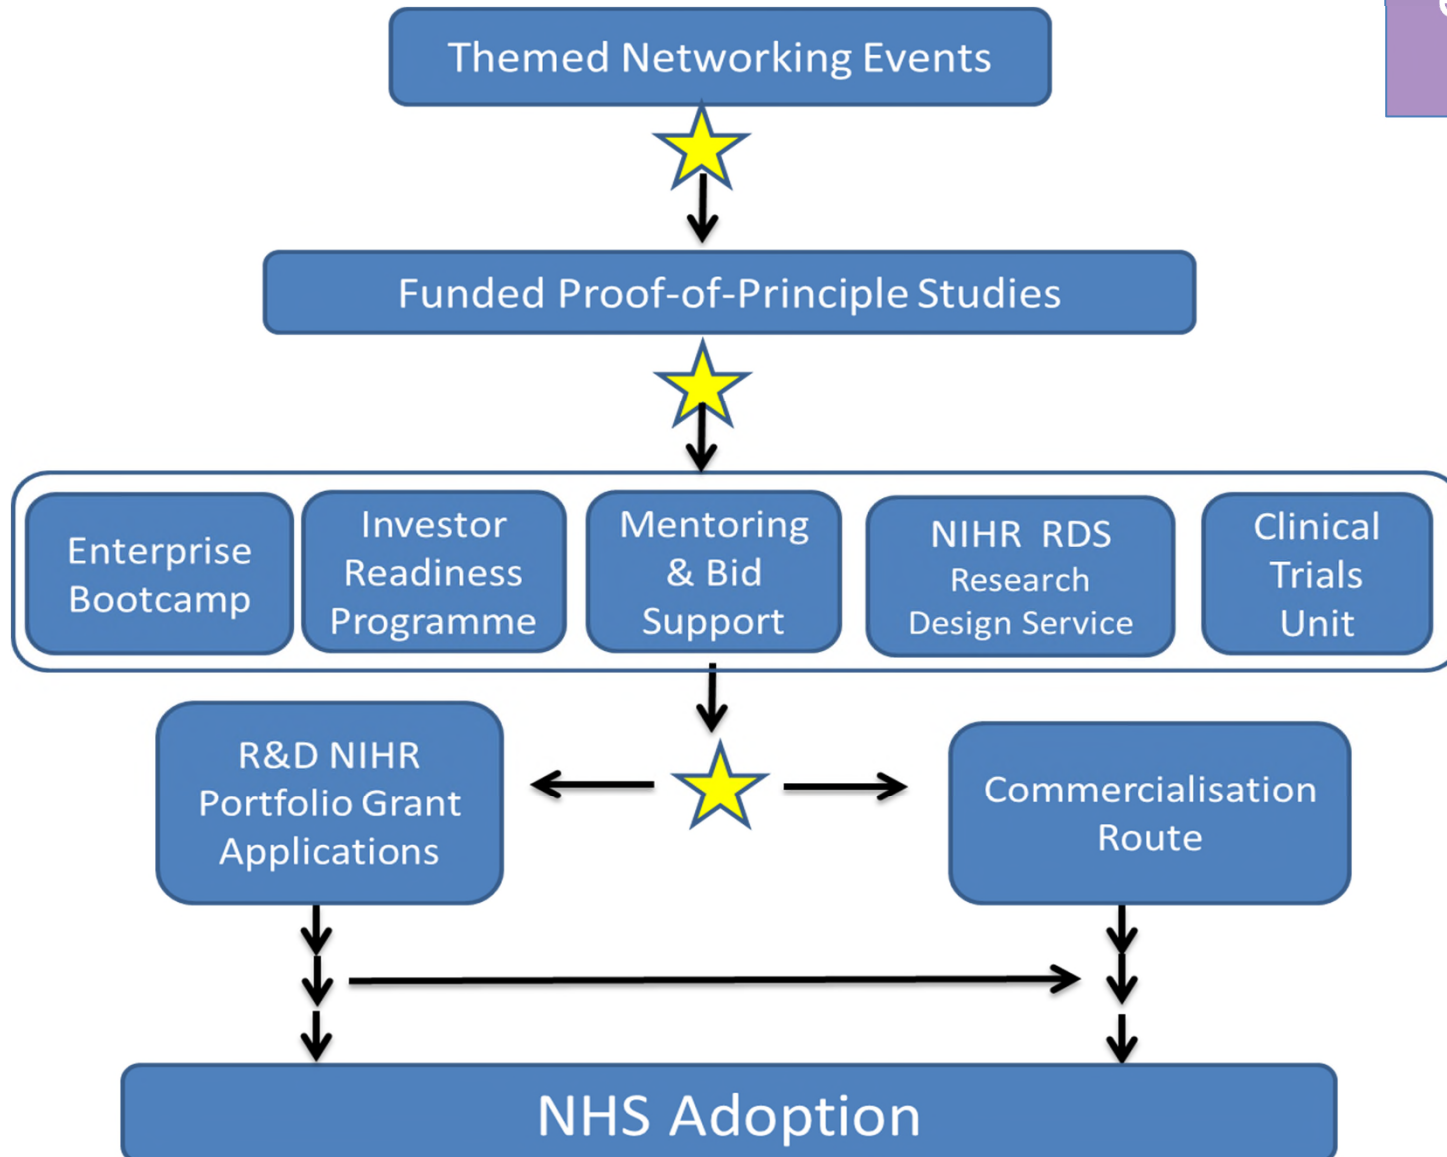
Themed Networking Events

Funded Proof-of-Principle Studies

Enterprise Bootcamp

Investor Readiness Programme

Mentoring & Bid Support

NIHR RDS Research Design Service

Clinical Trials Unit

R&D NIHR Portfolio Grant Applications

Commercialisation Route

NHS Adoption